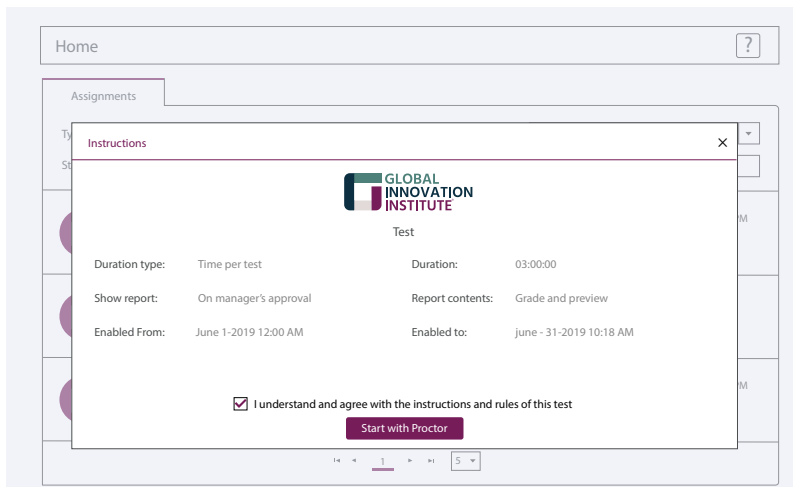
Home

?

Assignments

Ty

St

M

M

Instructions

×

GLOBAL INNOVATION INSTITUTE

Test

Duration type: Time per test

Duration: 03:00:00

Show report: On manager's approval

Report contents: Grade and preview

Enabled From: June 1-2019 12:00 AM

Enabled to: june - 31-2019 10:18 AM

I understand and agree with the instructions and rules of this test

Start with Proctor

1

5